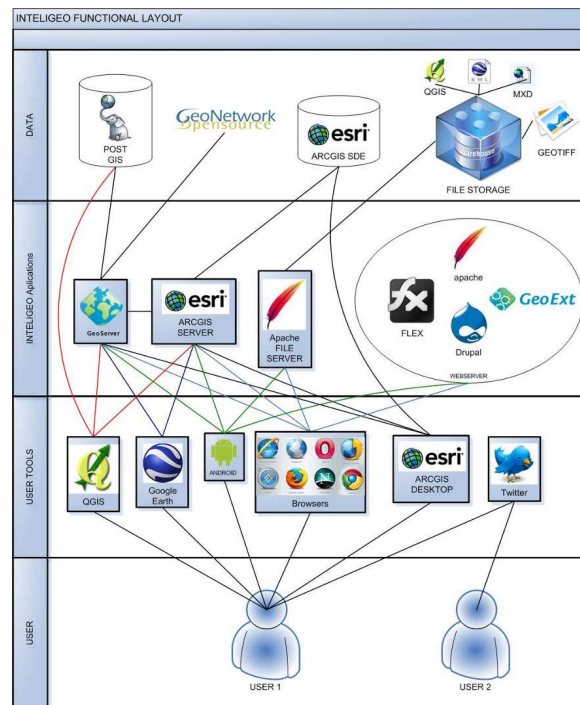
INTELIGEO FUNCTIONAL LAYOUT

DATA

POST GIS

GeoNetwork opensource

esri

ARCGIS SDE

QGIS

KML

MXD

GEOTIFF

FILE STORAGE

INTELIGEO Aplications

GeoServer

esri

ARCGIS SERVER

Apache FILE SERVER

apache

FLEX

GeoExt

Drupal

WEBSERVER

USER TOOLS

QGIS

Google Earth

ANDROID

Browsers

esri

ARCGIS DESKTOP

Twitter

USER

USER 1

USER 2